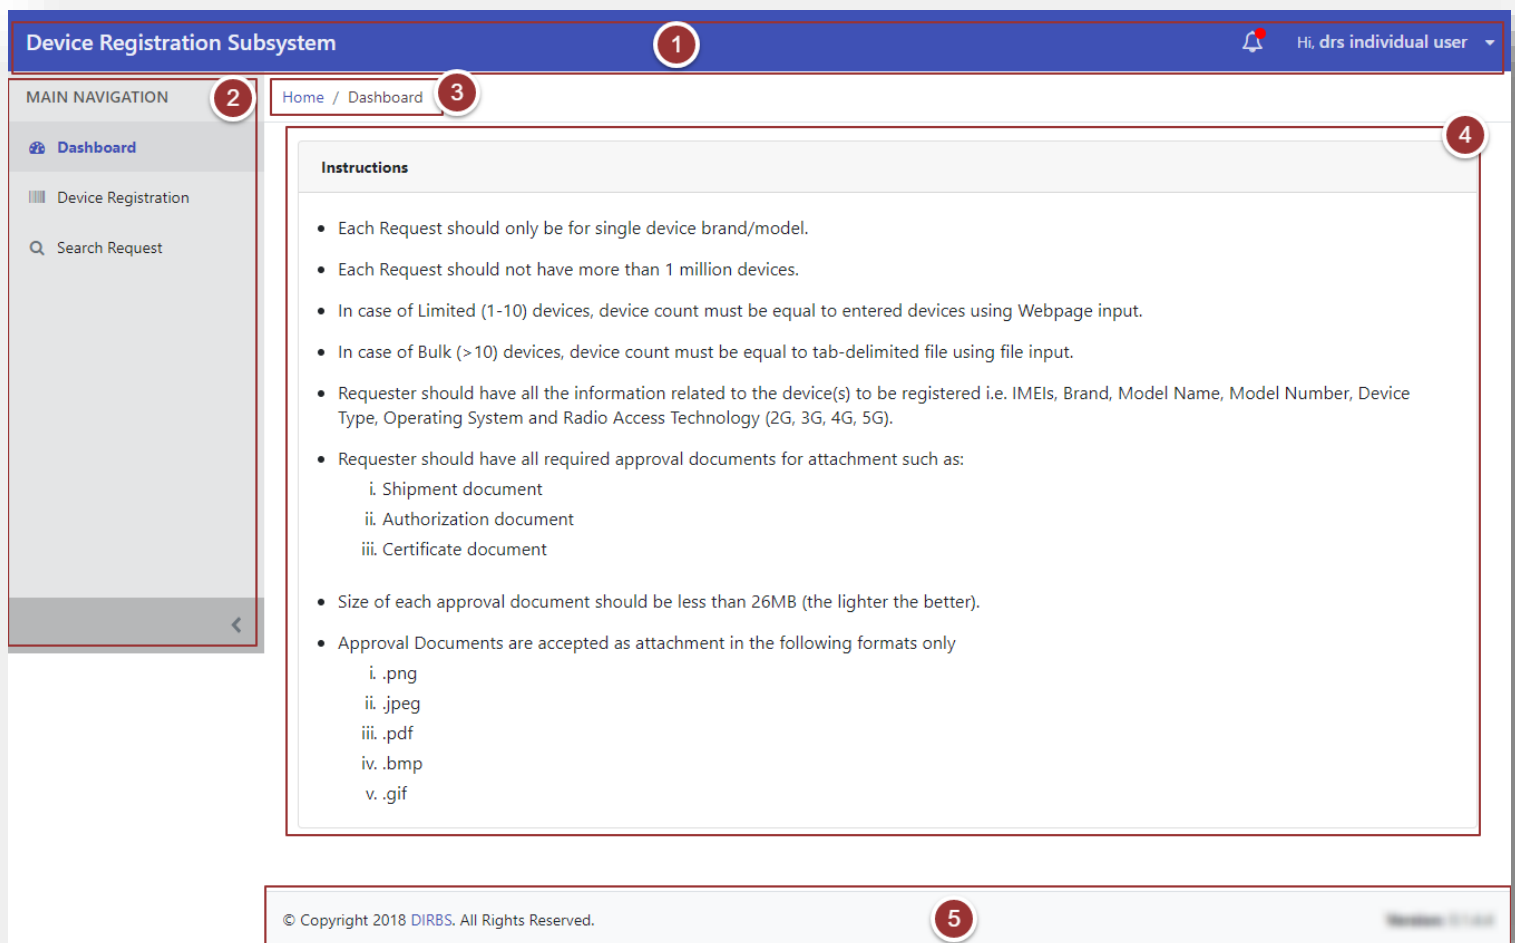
Device Registration Subsystem

1

Hi, drs individual user

MAIN NAVIGATION

2

Dashboard

Device Registration

Search Request

Home / Dashboard

3

4

Instructions

- Each Request should only be for single device brand/model.
- Each Request should not have more than 1 million devices.
- In case of Limited (1-10) devices, device count must be equal to entered devices using Webpage input.
- In case of Bulk (>10) devices, device count must be equal to tab-delimited file using file input.
- Requester should have all the information related to the device(s) to be registered i.e. IMEIs, Brand, Model Name, Model Number, Device Type, Operating System and Radio Access Technology (2G, 3G, 4G, 5G).
- Requester should have all required approval documents for attachment such as:
  i. Shipment document
  ii. Authorization document
  iii. Certificate document
- Size of each approval document should be less than 26MB (the lighter the better).
- Approval Documents are accepted as attachment in the following formats only
  i. .png
  ii. .jpeg
  iii. .pdf
  iv. .bmp
  v. .gif

© Copyright 2018 DIRBS. All Rights Reserved.

5

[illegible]